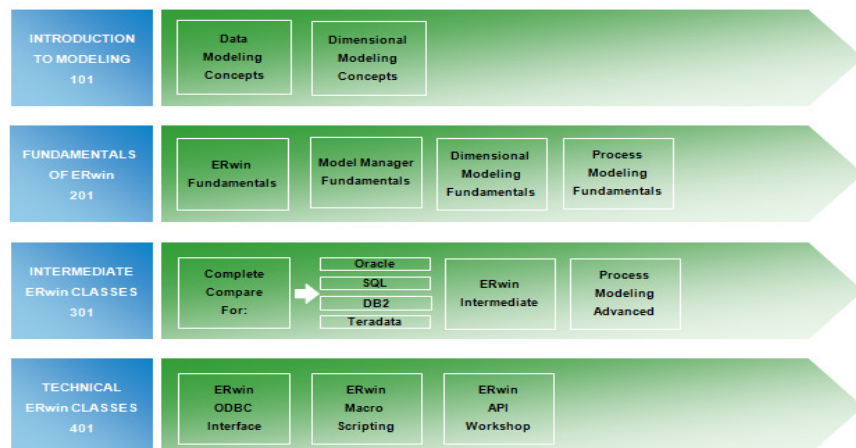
INTRODUCTION TO MODELING 101

Data Modeling Concepts

Dimensional Modeling Concepts

FUNDAMENTALS OF ERwin 201

ERwin Fundamentals

Model Manager Fundamentals

Dimensional Modeling Fundamentals

Process Modeling Fundamentals

INTERMEDIATE ERwin CLASSES 301

Complete Compare For:

Oracle

SQL

DB2

Teradata

ERwin Intermediate

Process Modeling Advanced

TECHNICAL ERwin CLASSES 401

ERwin ODBC Interface

ERwin Macro Scripting

ERwin API Workshop